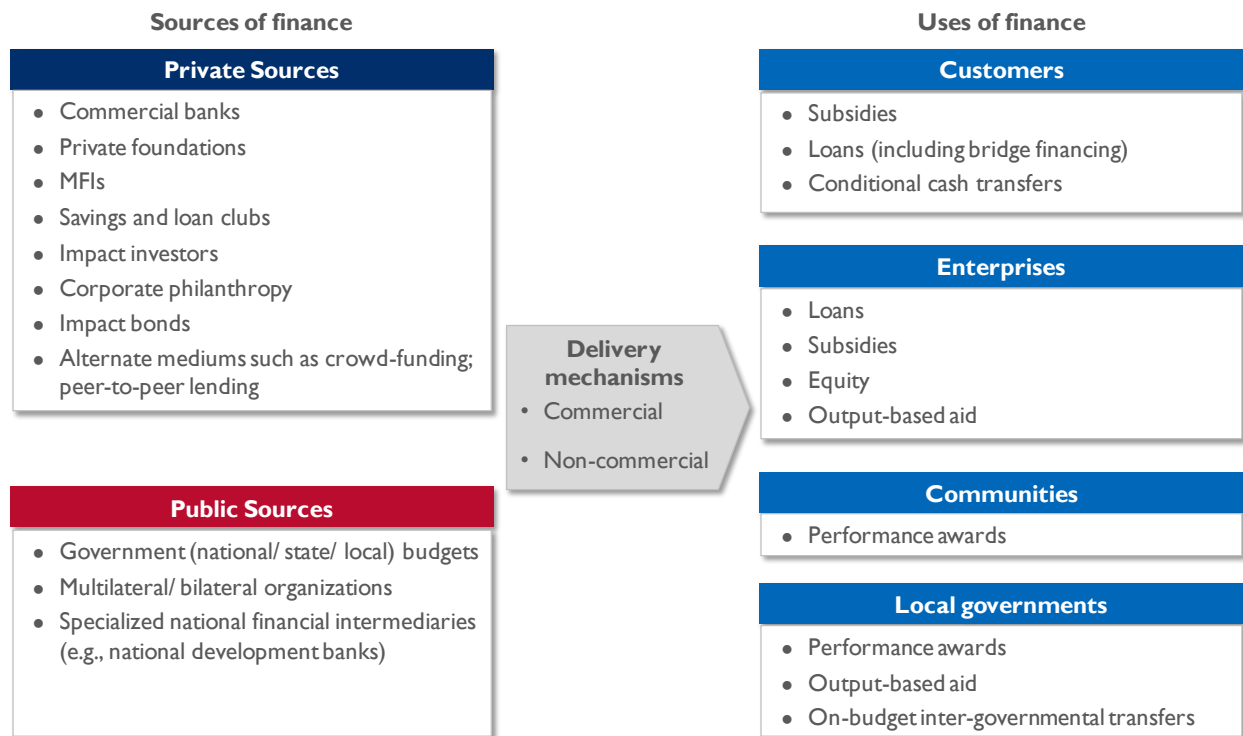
Sources of finance

Private Sources

- Commercial banks
- Private foundations
- MFIs
- Savings and loan clubs
- Impact investors
- Corporate philanthropy
- Impact bonds
- Alternate mediums such as crowd-funding; peer-to-peer lending

Public Sources

- Government (national/ state/ local) budgets
- Multilateral/ bilateral organizations
- Specialized national financial intermediaries (e.g., national development banks)

Delivery mechanisms

- Commercial
- Non-commercial

Uses of finance

Customers

- Subsidies
- Loans (including bridge financing)
- Conditional cash transfers

Enterprises

- Loans
- Subsidies
- Equity
- Output-based aid

Communities

- Performance awards

Local governments

- Performance awards
- Output-based aid
- On-budget inter-governmental transfers